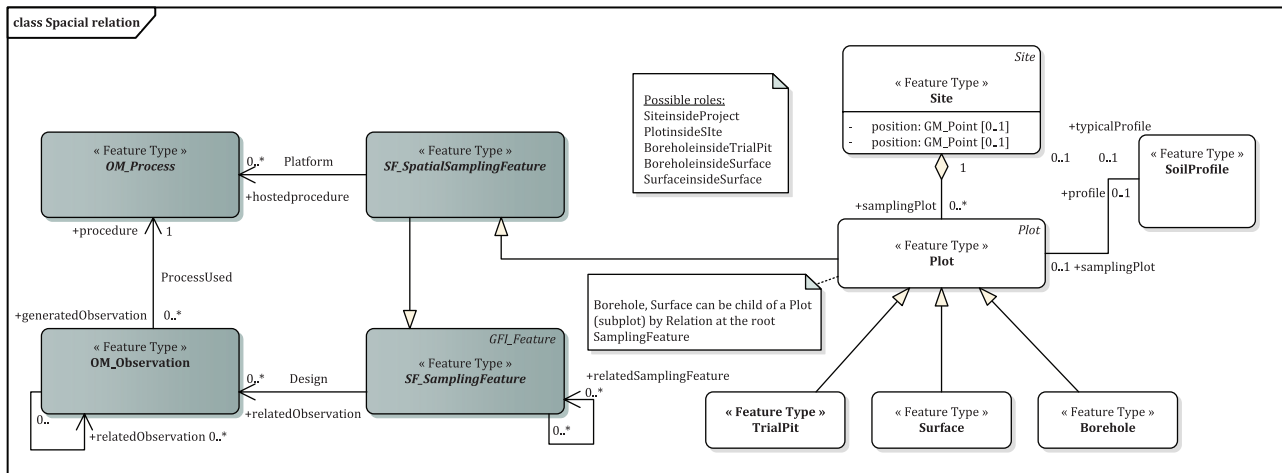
class Spacial relation

« Feature Type »
OM_Process

0..* Platform
+hostedprocedure

« Feature Type »
SF_SpatialSamplingFeature

Possible roles:
SiteinsideProject
PlotinsideSIte
BoreholeinsideTrialPit
BoreholeinsideSurface
SurfaceinsideSurface

Site
« Feature Type »
Site

- position: GM_Point [0..1]
- position: GM_Point [0..1]

1

+typicalProfile
0..1 0..1

« Feature Type »
SoilProfile

+profile 0..1

+samplingPlot 0..*

+procedure 1

ProcessUsed

Plot
« Feature Type »
Plot

0..1 +samplingPlot

Borehole, Surface can be child of a Plot (subplot) by Relation at the root SamplingFeature

+generatedObservation 0..*

« Feature Type »
OM_Observation

0..* Design
+relatedObservation

GFI_Feature
« Feature Type »
SF_SamplingFeature

+relatedSamplingFeature
0..*
0..*

0..
+relatedObservation 0..*

« Feature Type »
TrialPit

« Feature Type »
Surface

« Feature Type »
Borehole